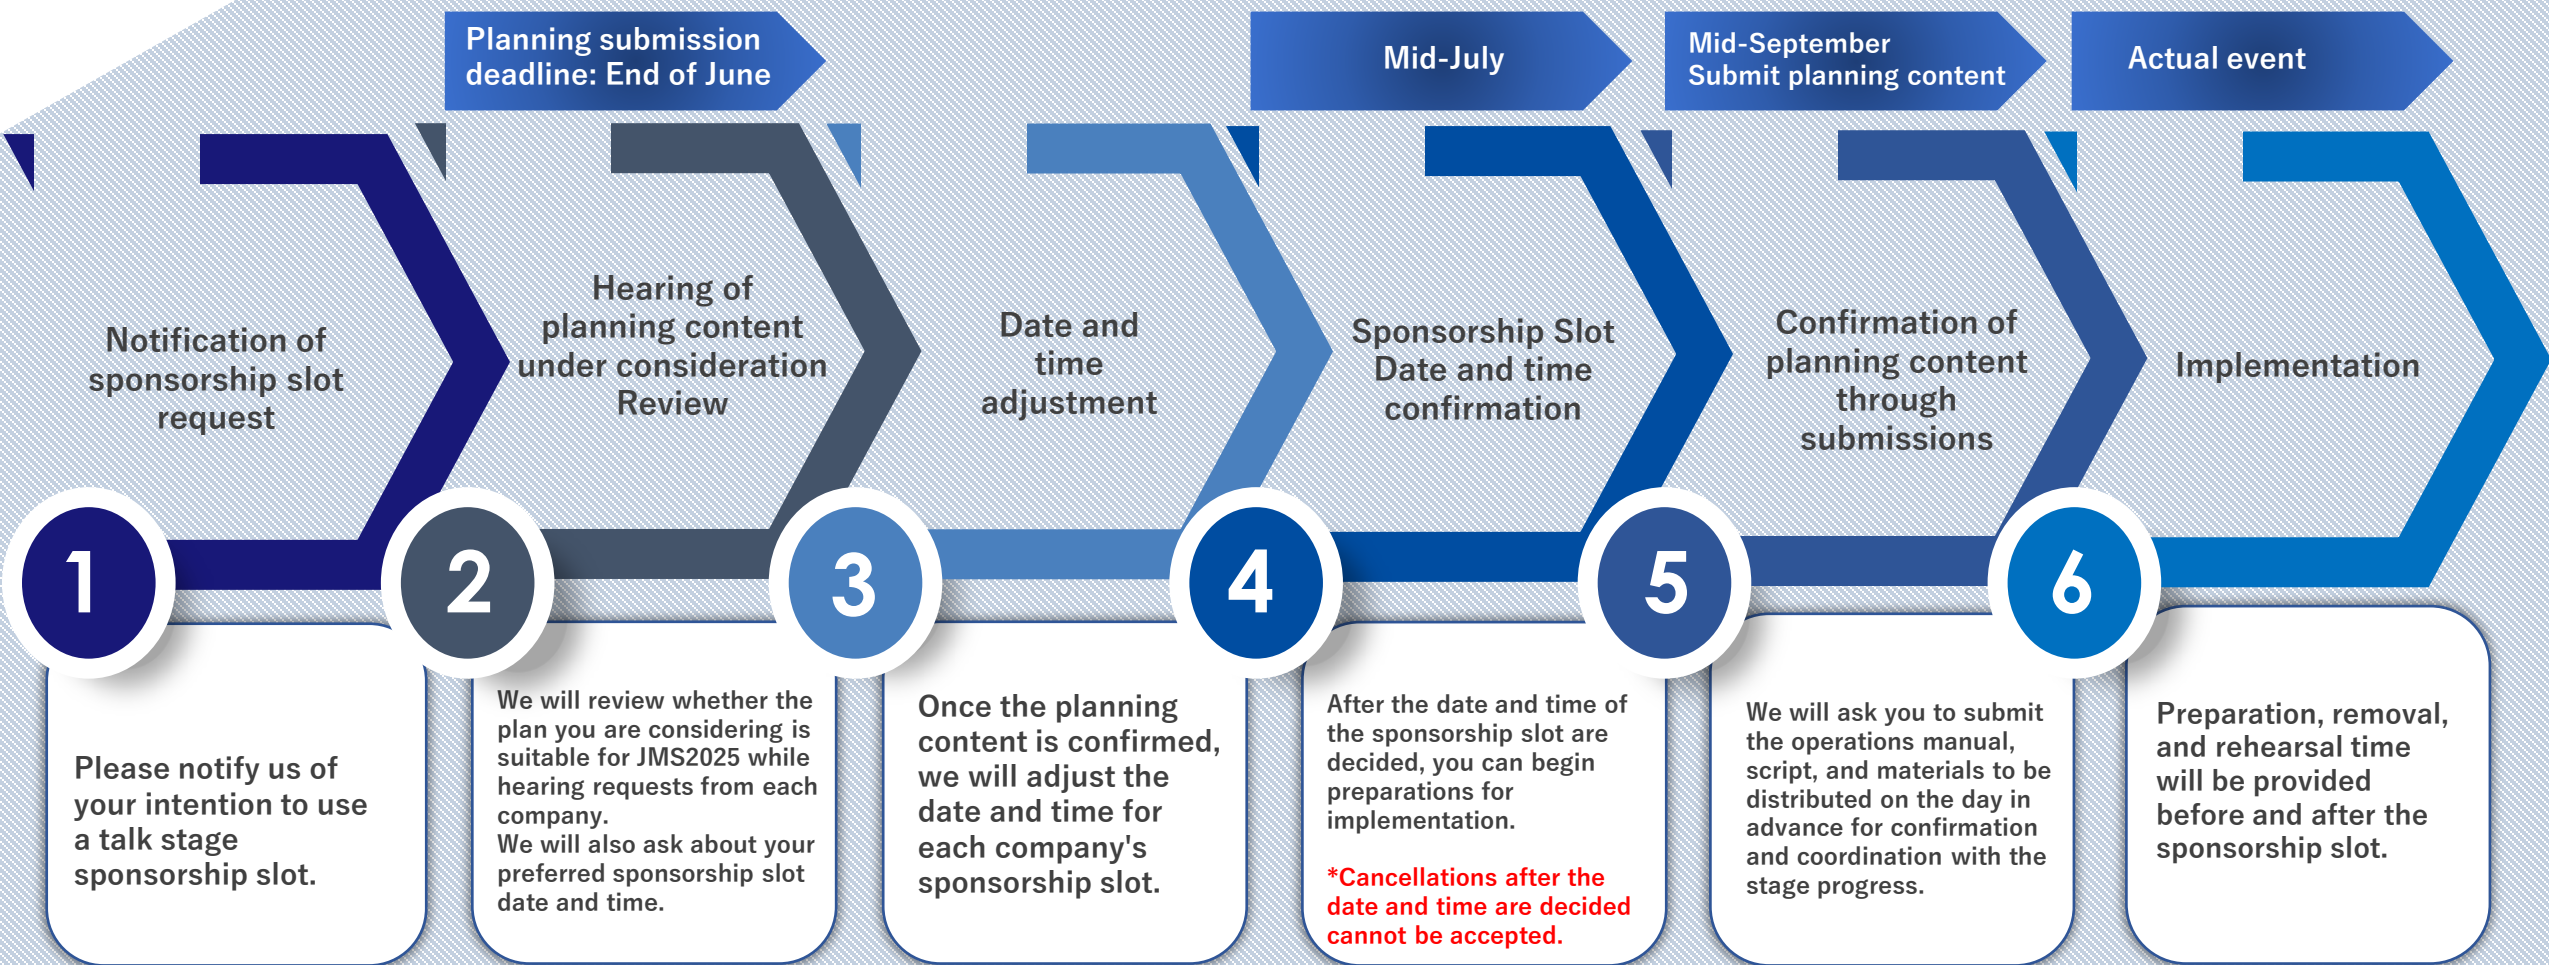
Planning submission deadline: End of June

Mid-July

Mid-September Submit planning content

Actual event

Notification of sponsorship slot request

Hearing of planning content under consideration Review

Date and time adjustment

Sponsorship Slot Date and time confirmation

Confirmation of planning content through submissions

Implementation

1

2

3

4

5

6

Please notify us of your intention to use a talk stage sponsorship slot.

We will review whether the plan you are considering is suitable for JMS2025 while hearing requests from each company.
We will also ask about your preferred sponsorship slot date and time.

Once the planning content is confirmed, we will adjust the date and time for each company's sponsorship slot.

After the date and time of the sponsorship slot are decided, you can begin preparations for implementation.

*Cancellations after the date and time are decided cannot be accepted.

We will ask you to submit the operations manual, script, and materials to be distributed on the day in advance for confirmation and coordination with the stage progress.

Preparation, removal, and rehearsal time will be provided before and after the sponsorship slot.